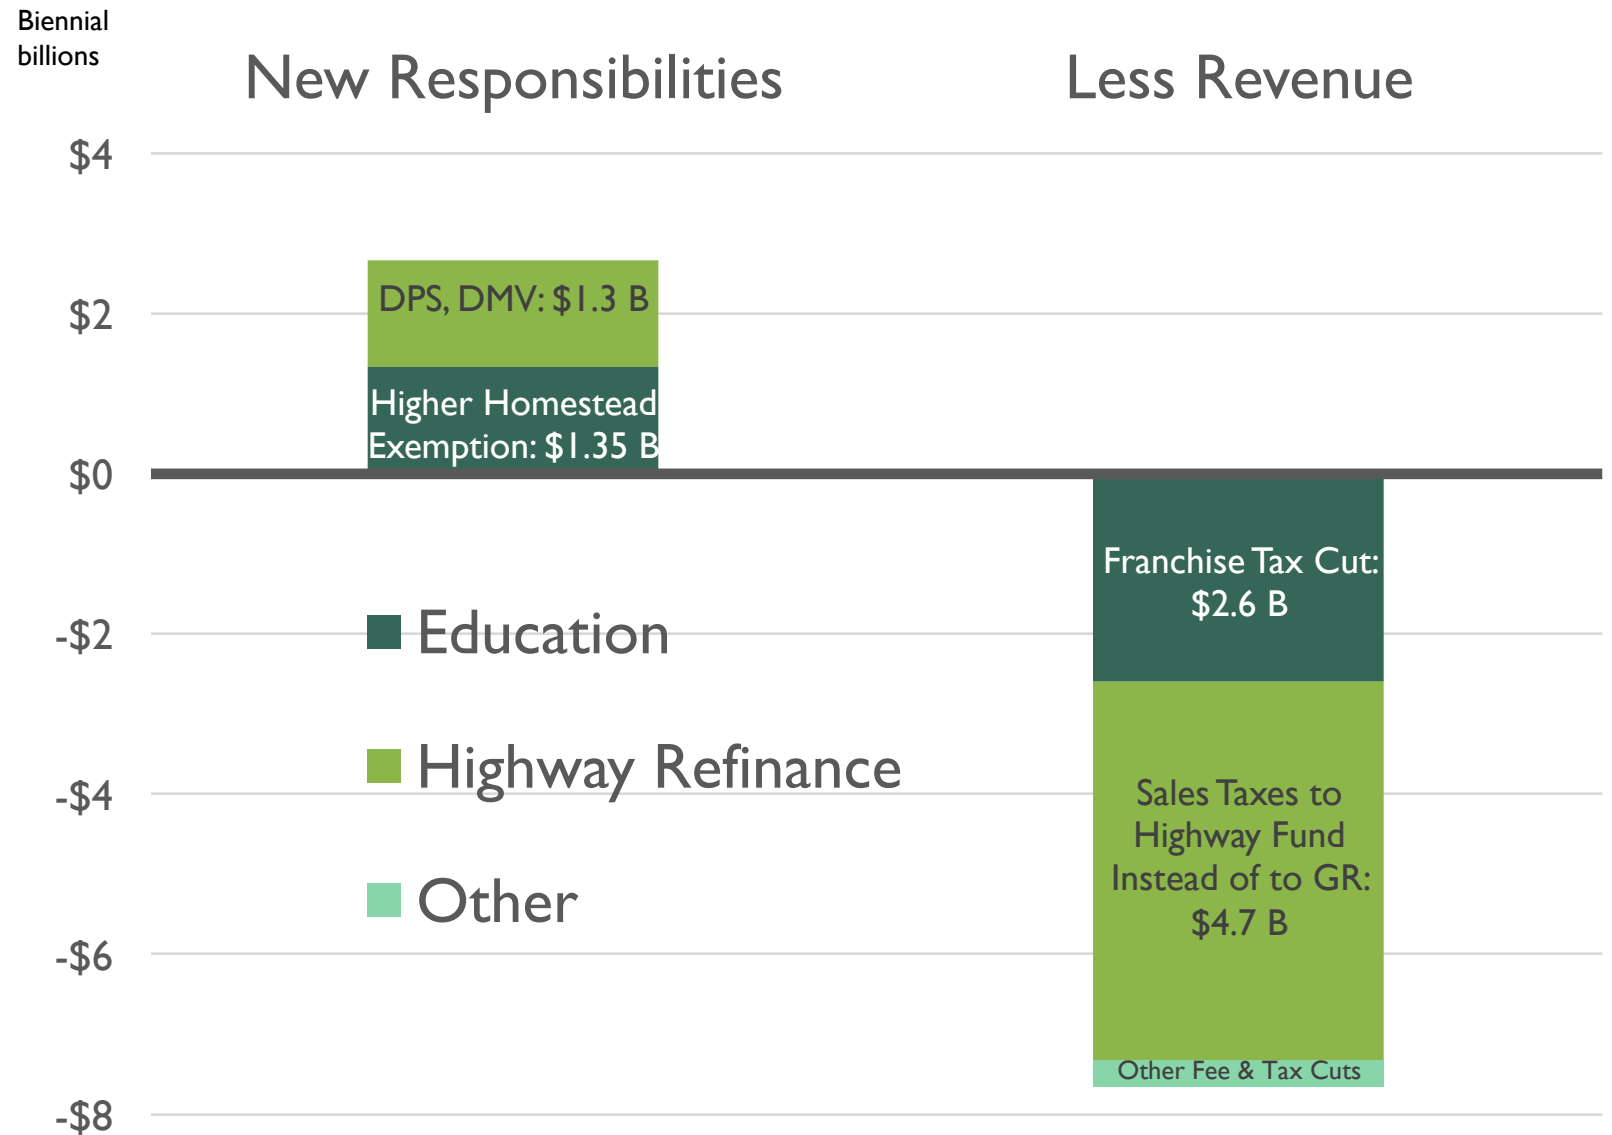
Biennial billions

New Responsibilities

Less Revenue

$4

$2

$0

-$2

-$4

-$6

-$8

DPS, DMV: $1.3 B

Higher Homestead Exemption: $1.35 B

Franchise Tax Cut: $2.6 B

Sales Taxes to Highway Fund Instead of to GR: $4.7 B

Other Fee & Tax Cuts

Education

Highway Refinance

Other